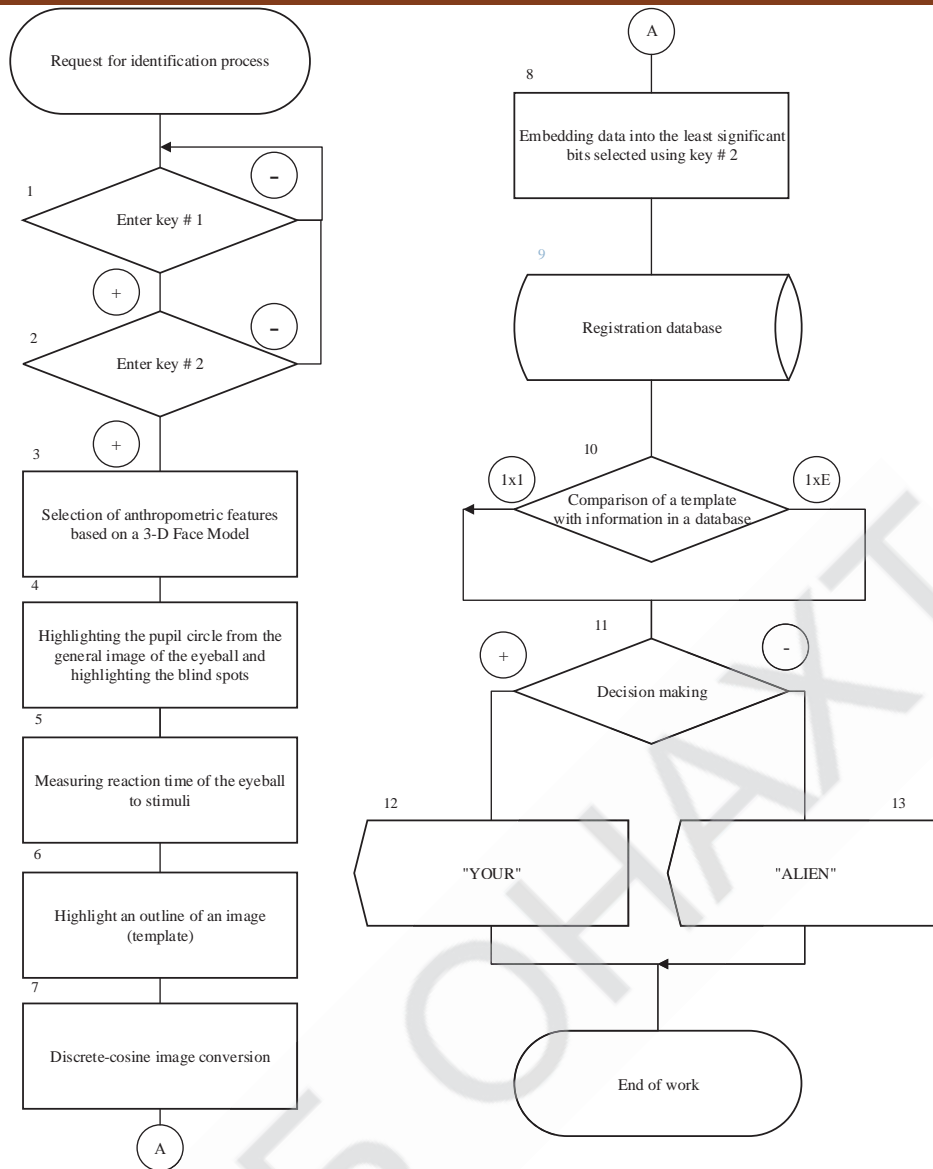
Request for identification process

1

-

Enter key # 1

+

2

-

Enter key # 2

+

3

Selection of anthropometric features based on a 3-D Face Model

4

Highlighting the pupil circle from the general image of the eyeball and highlighting the blind spots

5

Measuring reaction time of the eyeball to stimuli

6

Highlight an outline of an image (template)

7

Discrete-cosine image conversion

A

A

8

Embedding data into the least significant bits selected using key # 2

9

Registration database

10

1x1

1xE

Comparison of a template with information in a database

11

+

-

Decision making

12

13

"YOUR"

"ALIEN"

End of work